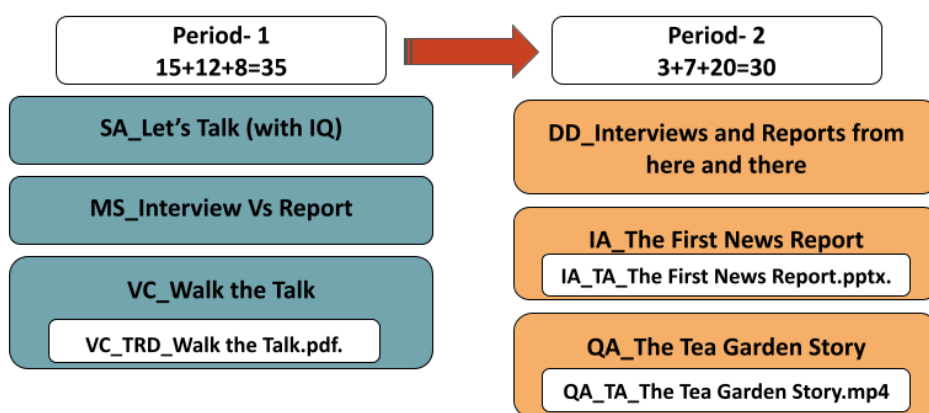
Period- 1
$15+12+8=35$

SA_Let's Talk (with IQ)

MS_Interview Vs Report

VC_Walk the Talk

VC_TRD_Walk the Talk.pdf.

Period- 2
$3+7+20=30$

DD_Interviews and Reports from here and there

IA_The First News Report

IA_TA_The First News Report.pptx.

QA_The Tea Garden Story

QA_TA_The Tea Garden Story.mp4